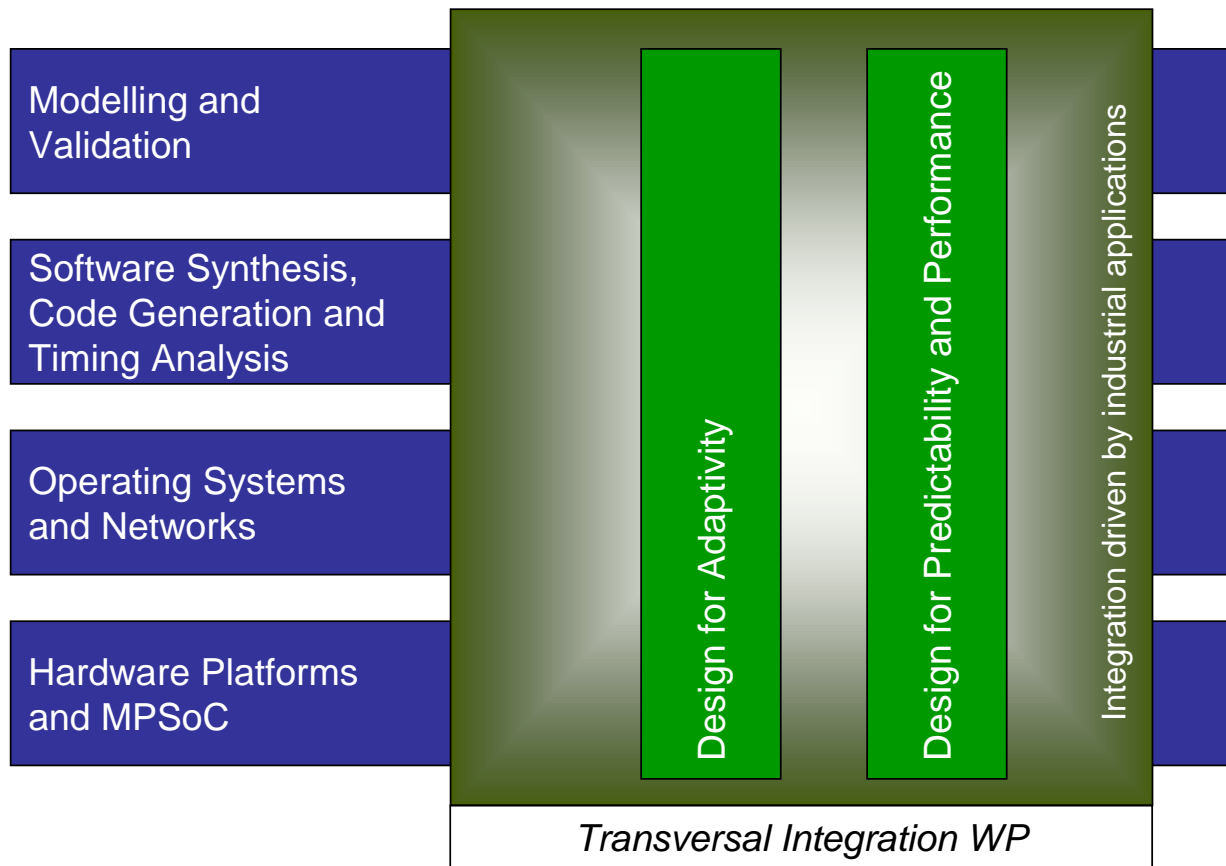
Modelling and Validation

Software Synthesis, Code Generation and Timing Analysis

Operating Systems and Networks

Hardware Platforms and MPSoC

Design for Adaptivity

Design for Predictability and Performance

Integration driven by industrial applications

Transversal Integration WP